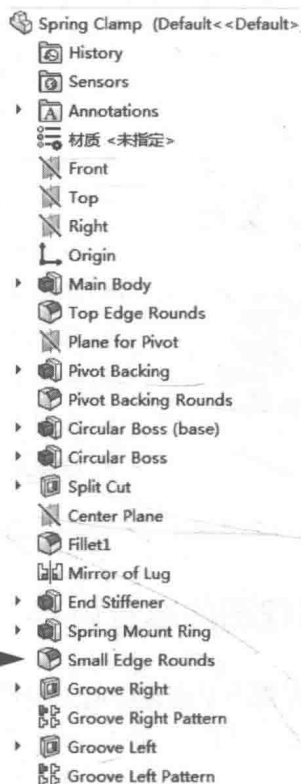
Spring Clamp (Default<<Default>
History
Sensors
Annotations
材质 <未指定>
Front
Top
Right
Origin
Main Body
Top Edge Rounds
Plane for Pivot
Pivot Backing
Pivot Backing Rounds
Circular Boss (base)
Circular Boss
Split Cut
Center Plane
Fillet1
Mirror of Lug
End Stiffener
Spring Mount Ring
Small Edge Rounds
Groove Right
Groove Right Pattern
Groove Left
Groove Left Pattern